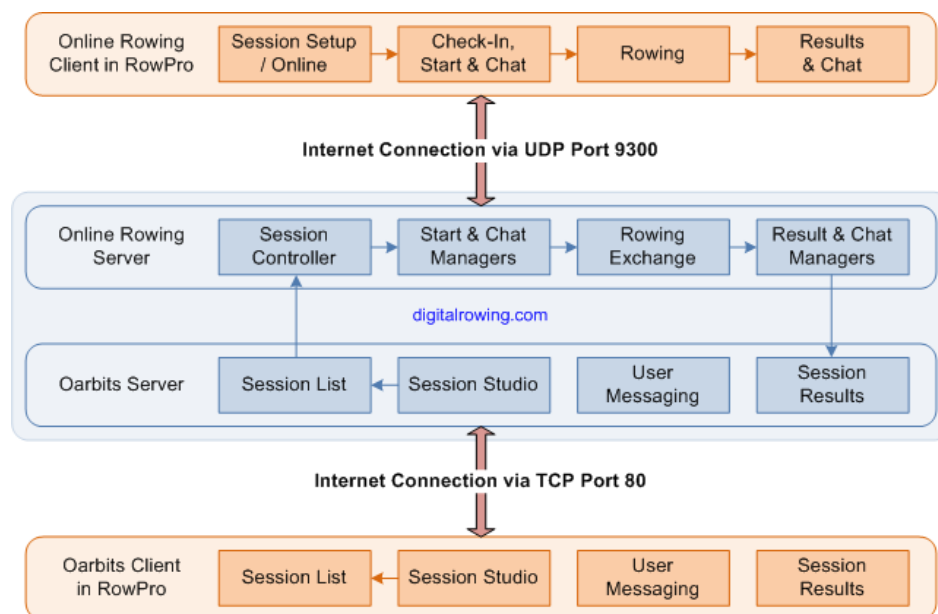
Online Rowing Client in RowPro

Session Setup / Online

Check-In, Start & Chat

Rowing

Results & Chat

Internet Connection via UDP Port 9300

Online Rowing Server

Session Controller

Start & Chat Managers

Rowing Exchange

Result & Chat Managers

digitalrowing.com

Oarbits Server

Session List

Session Studio

User Messaging

Session Results

Internet Connection via TCP Port 80

Oarbits Client in RowPro

Session List

Session Studio

User Messaging

Session Results